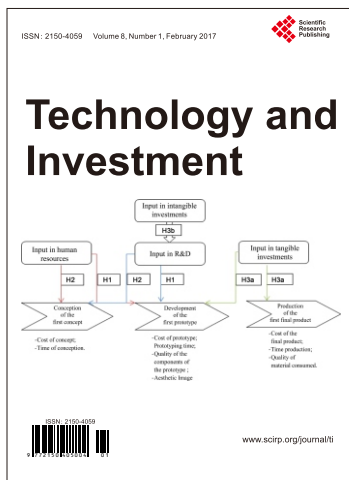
ISSN: 2150-4059 Volume 8, Number 1, February 2017

Scientific Research Publishing

Technology and Investment

Input in intangible investments

H3b

Input in human resources

Input in R&D

Input in tangible investments

H2

H1

H2

H1

H3a

H3a

Conception of the first concept

Development of the first prototype

Production of the first final product

-Cost of concept;
-Time of conception.

-Cost of prototype;
Prototyping time;
-Quality of the components of the prototype ;
-Aesthetic Image

-Cost of the final product;
-Time production;
-Quality of material consumed.

ISSN 2150-4059

www.scirp.org/journal/ti